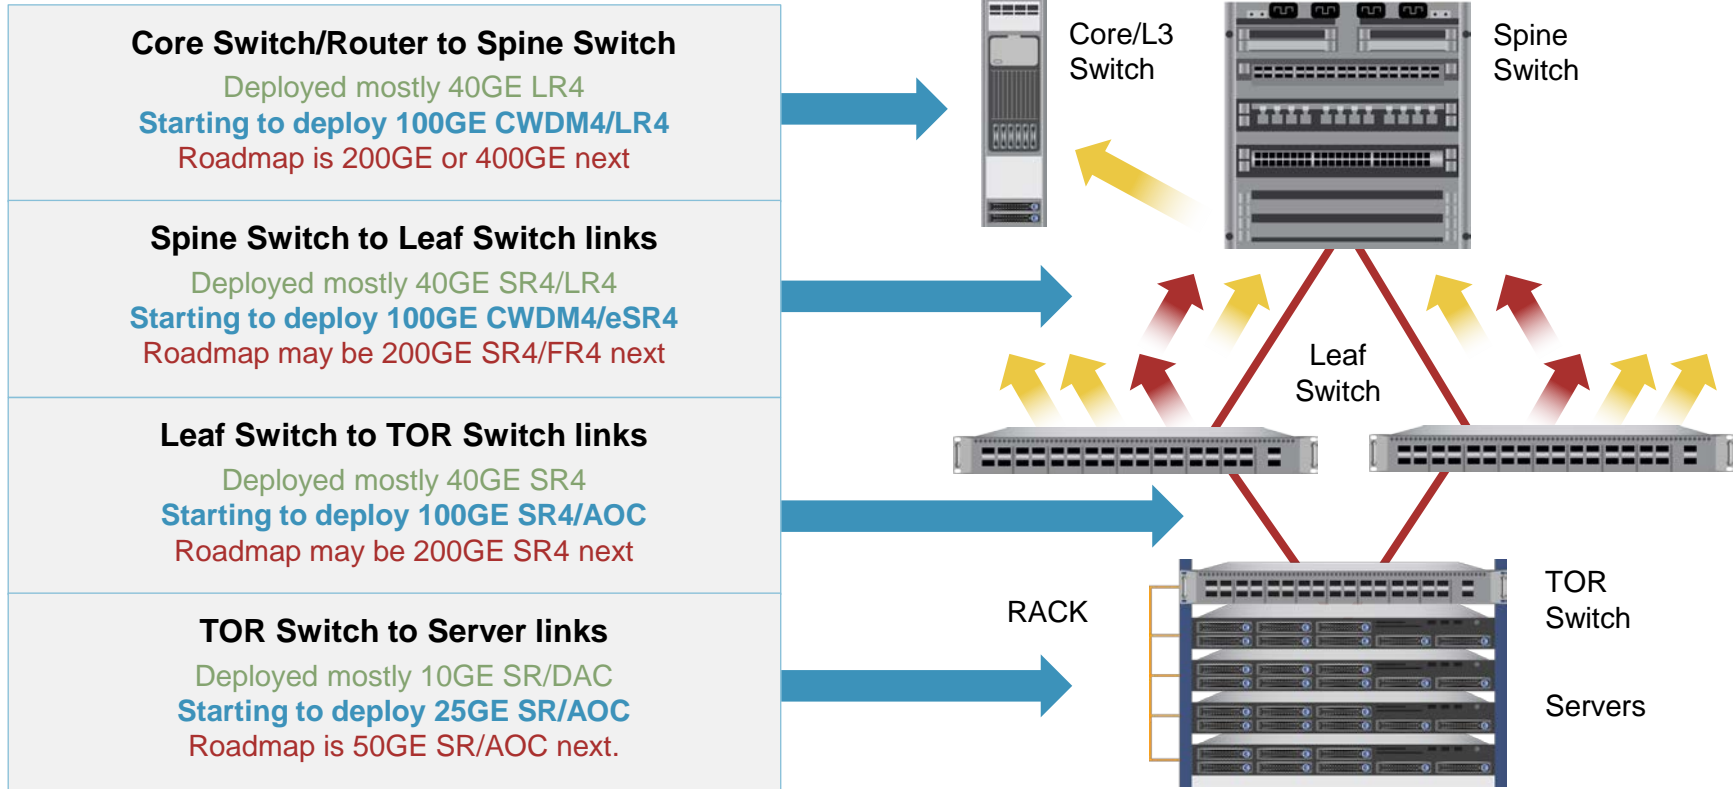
Core Switch/Router to Spine Switch
Deployed mostly 40GE LR4
Starting to deploy 100GE CWDM4/LR4
Roadmap is 200GE or 400GE next

Spine Switch to Leaf Switch links
Deployed mostly 40GE SR4/LR4
Starting to deploy 100GE CWDM4/eSR4
Roadmap may be 200GE SR4/FR4 next

Leaf Switch to TOR Switch links
Deployed mostly 40GE SR4
Starting to deploy 100GE SR4/AOC
Roadmap may be 200GE SR4 next

TOR Switch to Server links
Deployed mostly 10GE SR/DAC
Starting to deploy 25GE SR/AOC
Roadmap is 50GE SR/AOC next.

Core/L3 Switch

Spine Switch

Leaf Switch

RACK

TOR Switch

Servers